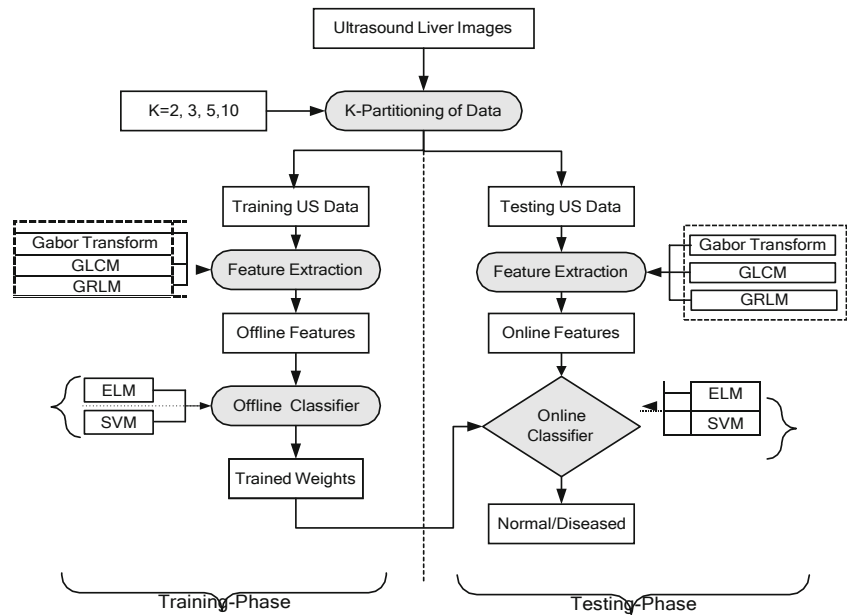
Ultrasound Liver Images

K=2, 3, 5,10

K-Partitioning of Data

Training US Data

Gabor Transform
GLCM
GRLM

Feature Extraction

Offline Features

ELM
SVM

Offline Classifier

Trained Weights

Testing US Data

Feature Extraction

Gabor Transform
GLCM
GRLM

Online Features

Online Classifier

ELM
SVM

Normal/Diseased

Training-Phase

Testing-Phase